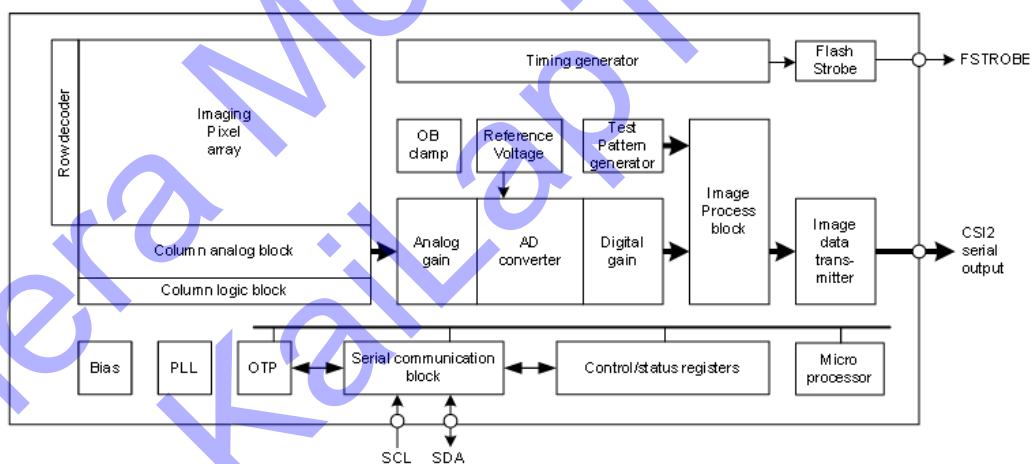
Row decoder

Imaging Pixel array

Column analog block

Column logic block

Timing generator

Flash Strobe

FSTROBE

OB clamp

Reference Voltage

Test Pattern generator

Image Process block

Analog gain

AD converter

Digital gain

Image data trans-mitter

CSI2 serial output

Bias

PLL

OTP

Serial communication block

Control/status registers

Micro processor

SCL

SDA

era Mo

KaiLao